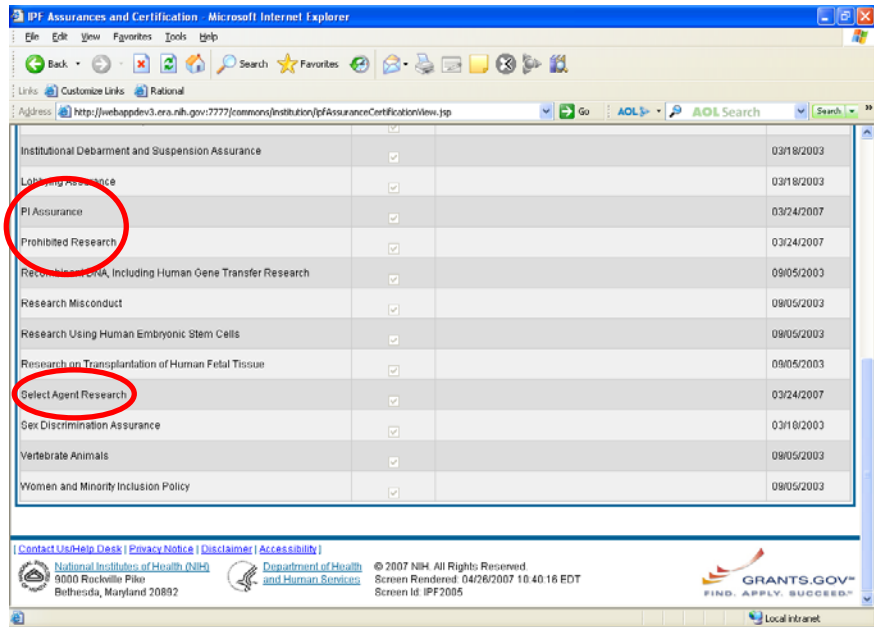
IPF Assurances and Certification - Microsoft Internet Explorer

File Edit View Favorites Tools Help

Back Search Favorites

Links Customize Links Rational

Address http://webappdev3.era.nih.gov:7777/commons/institution/ipfAssuranceCertificationView.jsp Go AOL AOL Search Search

| | | | |
|---|---|---|---|
| Institutional Debarment and Suspension Assurance | | | 03/18/2003 |
| Lobbying Assurance | | | 03/18/2003 |
| PI Assurance | | | 03/24/2007 |
| Prohibited Research | | | 03/24/2007 |
| Recombinant DNA, Including Human Gene Transfer Research | | | 09/05/2003 |
| Research Misconduct | | | 09/05/2003 |
| Research Using Human Embryonic Stem Cells | | | 09/05/2003 |
| Research on Transplantation of Human Fetal Tissue | | | 09/05/2003 |
| Select Agent Research | | | 03/24/2007 |
| Sex Discrimination Assurance | | | 03/18/2003 |
| Vertebrate Animals | | | 09/05/2003 |
| Women and Minority Inclusion Policy | | | 09/05/2003 |

| Contact Us/Help Desk | Privacy Notice | Disclaimer | Accessibility |

National Institutes of Health (NIH)
9000 Rockville Pike
Bethesda, Maryland 20892

Department of Health and Human Services

© 2007 NIH. All Rights Reserved.
Screen Rendered: 04/26/2007 10:40:16 EDT
Screen Id: IPF2005

GRANTS.GOV
FIND. APPLY. SUCCEED.

Local intranet